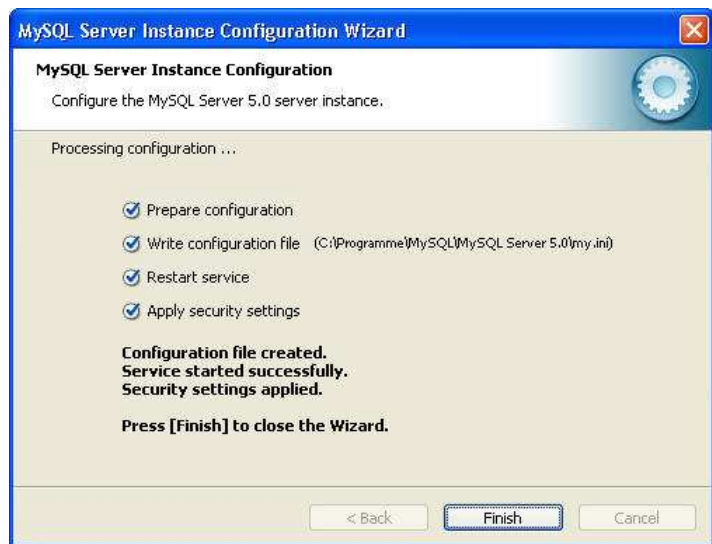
MySQL Server Instance Configuration Wizard

MySQL Server Instance Configuration

Configure the MySQL Server 5.0 server instance.

Processing configuration ...

Prepare configuration

Write configuration file (C:\Programme\MySQL\MySQL Server 5.0\my.ini)

Restart service

Apply security settings

Configuration file created.
Service started successfully.
Security settings applied.

Press [Finish] to close the Wizard.

< Back

Finish

Cancel